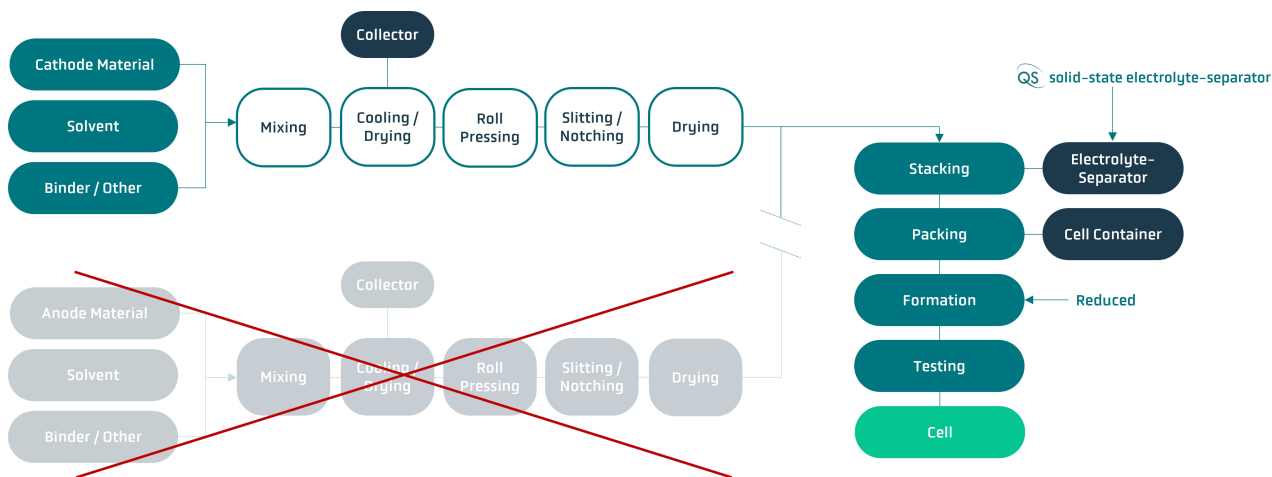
Collector

Cathode Material

Solvent

Binder / Other

Mixing

Cooling / Drying

Roll Pressing

Slitting / Notching

Drying

QS solid-state electrolyte-separator

Stacking

Electrolyte-Separator

Packing

Cell Container

Formation

Reduced

Testing

Cell

Collector

Anode Material

Solvent

Binder / Other

Mixing

Cooling / Drying

Roll Pressing

Slitting / Notching

Drying